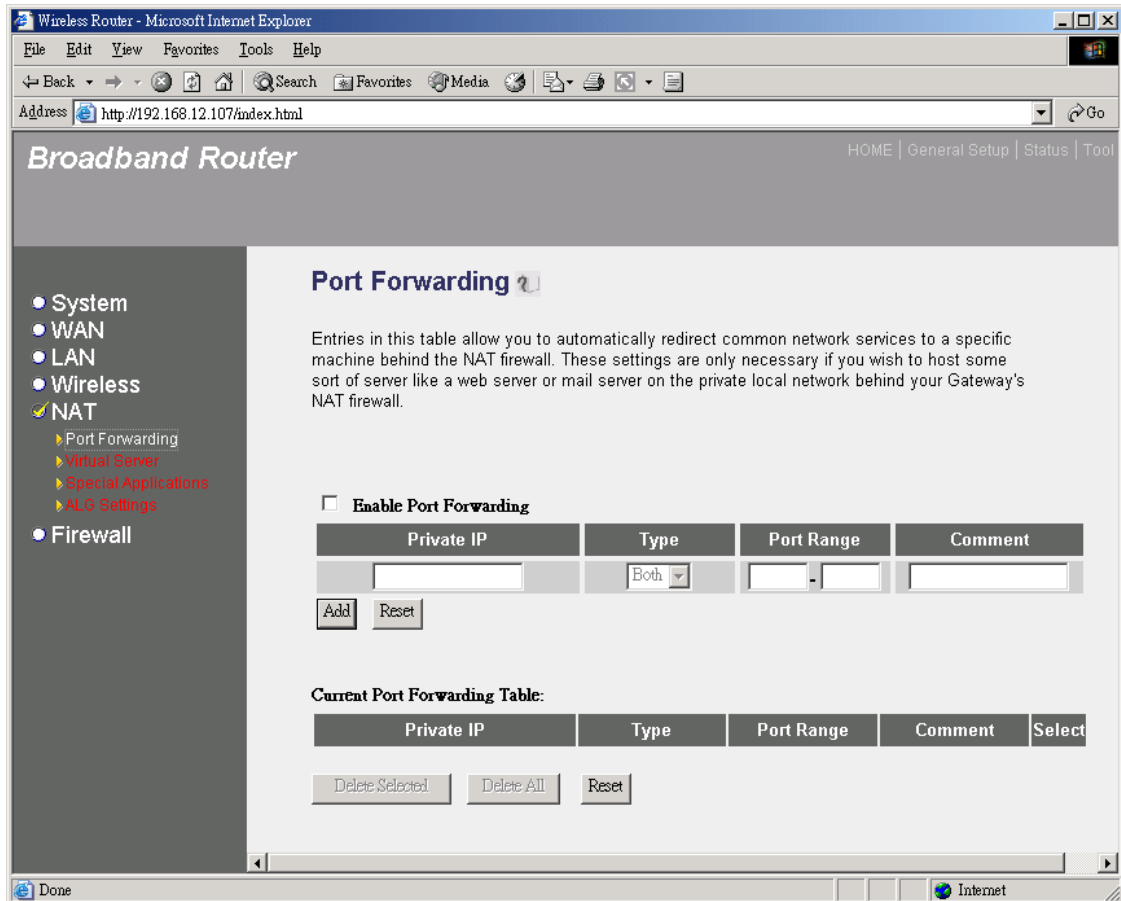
Wireless Router - Microsoft Internet Explorer

File Edit View Favorites Tools Help

Back Search Favorites Media

Address http://192.168.12.107/index.html Go

Broadband Router

HOME | General Setup | Status | Tool

System
WAN
LAN
Wireless
NAT
Port Forwarding
Virtual Server
Special Applications
ALG Settings
Firewall

Port Forwarding

Entries in this table allow you to automatically redirect common network services to a specific machine behind the NAT firewall. These settings are only necessary if you wish to host some sort of server like a web server or mail server on the private local network behind your Gateway's NAT firewall.

Enable Port Forwarding

| Private IP | Type | Port Range | Comment |
|---|---|---|---|
| | Both | - | |

Add Reset

Current Port Forwarding Table:

| Private IP | Type | Port Range | Comment | Select |
|---|---|---|---|---|

Delete Selected Delete All Reset

Done Internet